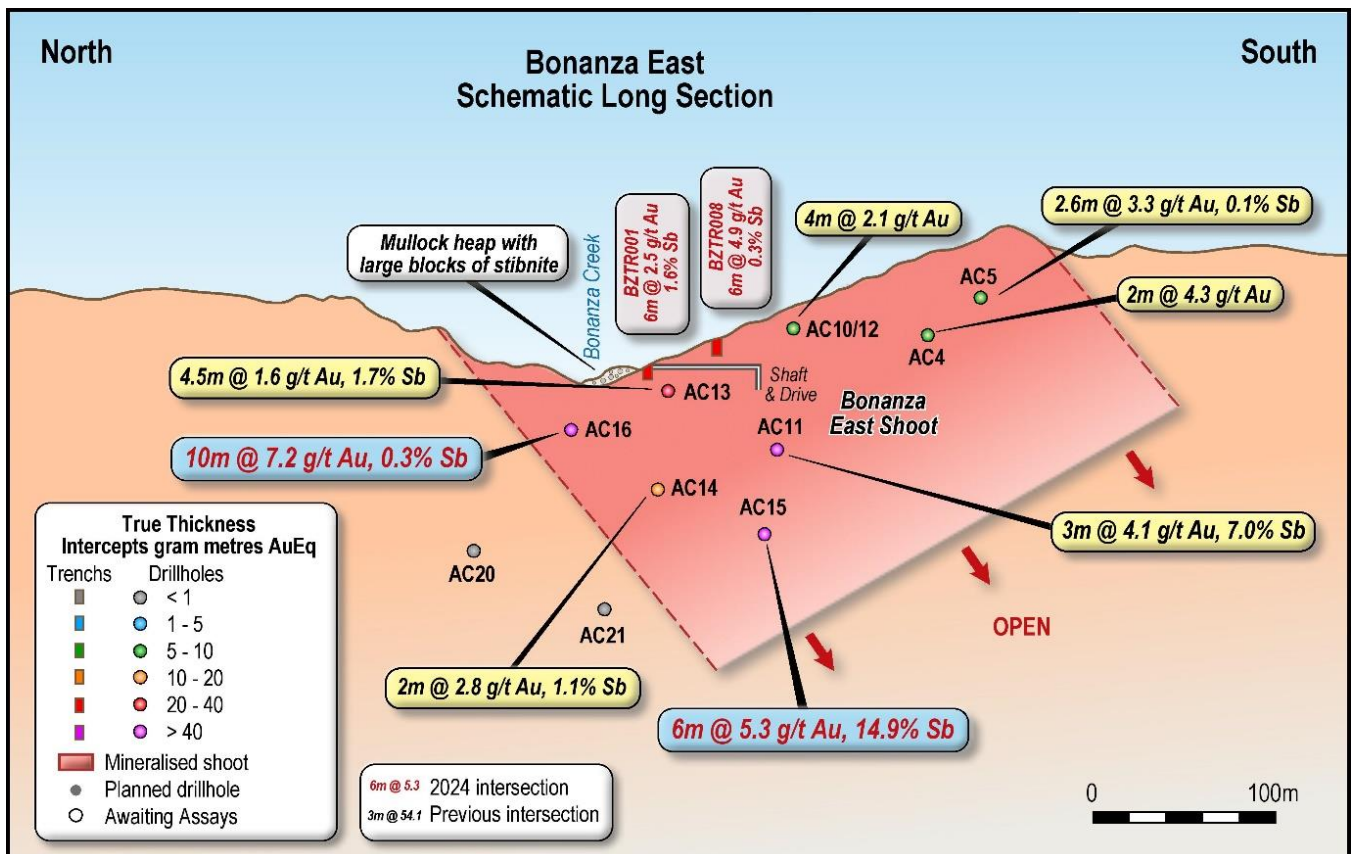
North

Bonanza East
Schematic Long Section

South

Mullock heap with large blocks of stibnite

Bonanza Creek

BZTR001
6m @ 2.5 g/t Au
1.6% Sb

BZTR008
6m @ 4.9 g/t Au
0.3% Sb

4m @ 2.1 g/t Au

2.6m @ 3.3 g/t Au, 0.1% Sb

AC5

2m @ 4.3 g/t Au

AC10/12

AC4

4.5m @ 1.6 g/t Au, 1.7% Sb

AC13

Shaft & Drive

Bonanza East Shoot

AC16

AC11

10m @ 7.2 g/t Au, 0.3% Sb

AC14

AC15

3m @ 4.1 g/t Au, 7.0% Sb

True Thickness
Intercepts gram metres AuEq

| Trenchs | Drillholes |
|---|---|
| | < 1 |
| | 1 - 5 |
| | 5 - 10 |
| | 10 - 20 |
| | 20 - 40 |
| | > 40 |

Mineralised shoot
Planned drillhole
Awaiting Assays

AC20

AC21

OPEN

2m @ 2.8 g/t Au, 1.1% Sb

6m @ 5.3 g/t Au, 14.9% Sb

6m @ 5.3 2024 intersection
3m @ 54.1 Previous intersection

0 100m